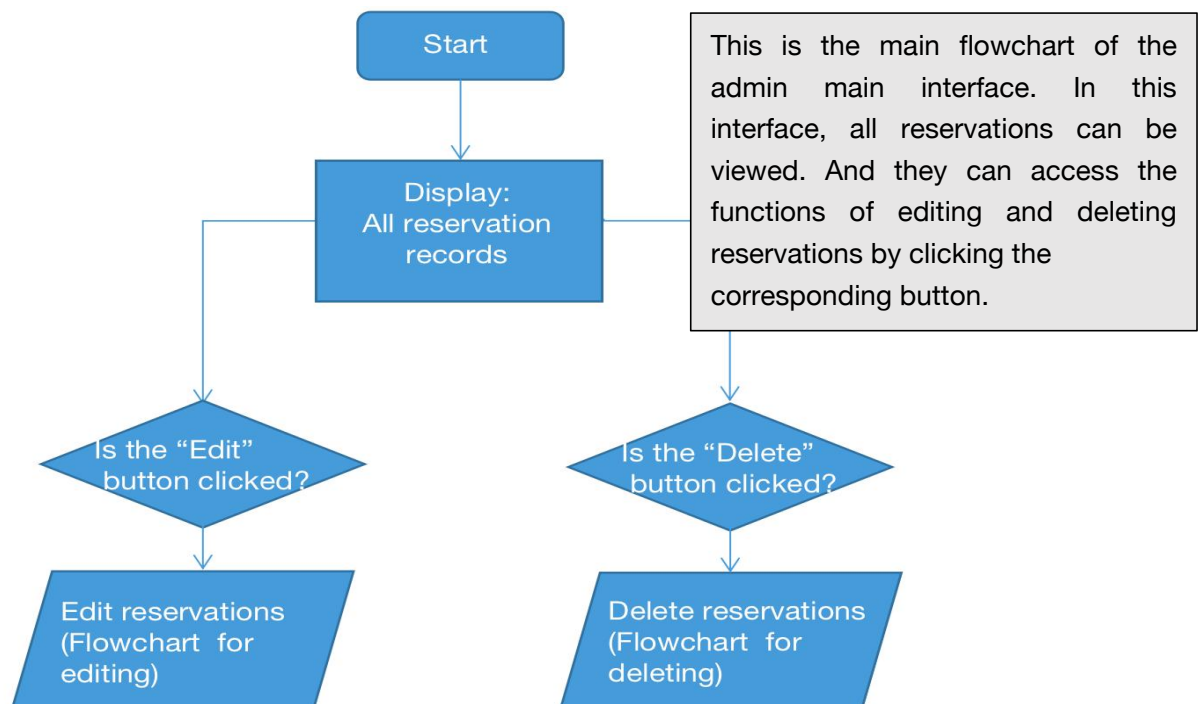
Start

Display:
All reservation records

This is the main flowchart of the admin main interface. In this interface, all reservations can be viewed. And they can access the functions of editing and deleting reservations by clicking the corresponding button.

Is the “Edit” button clicked?

Is the “Delete” button clicked?

Edit reservations (Flowchart for editing)

Delete reservations (Flowchart for deleting)